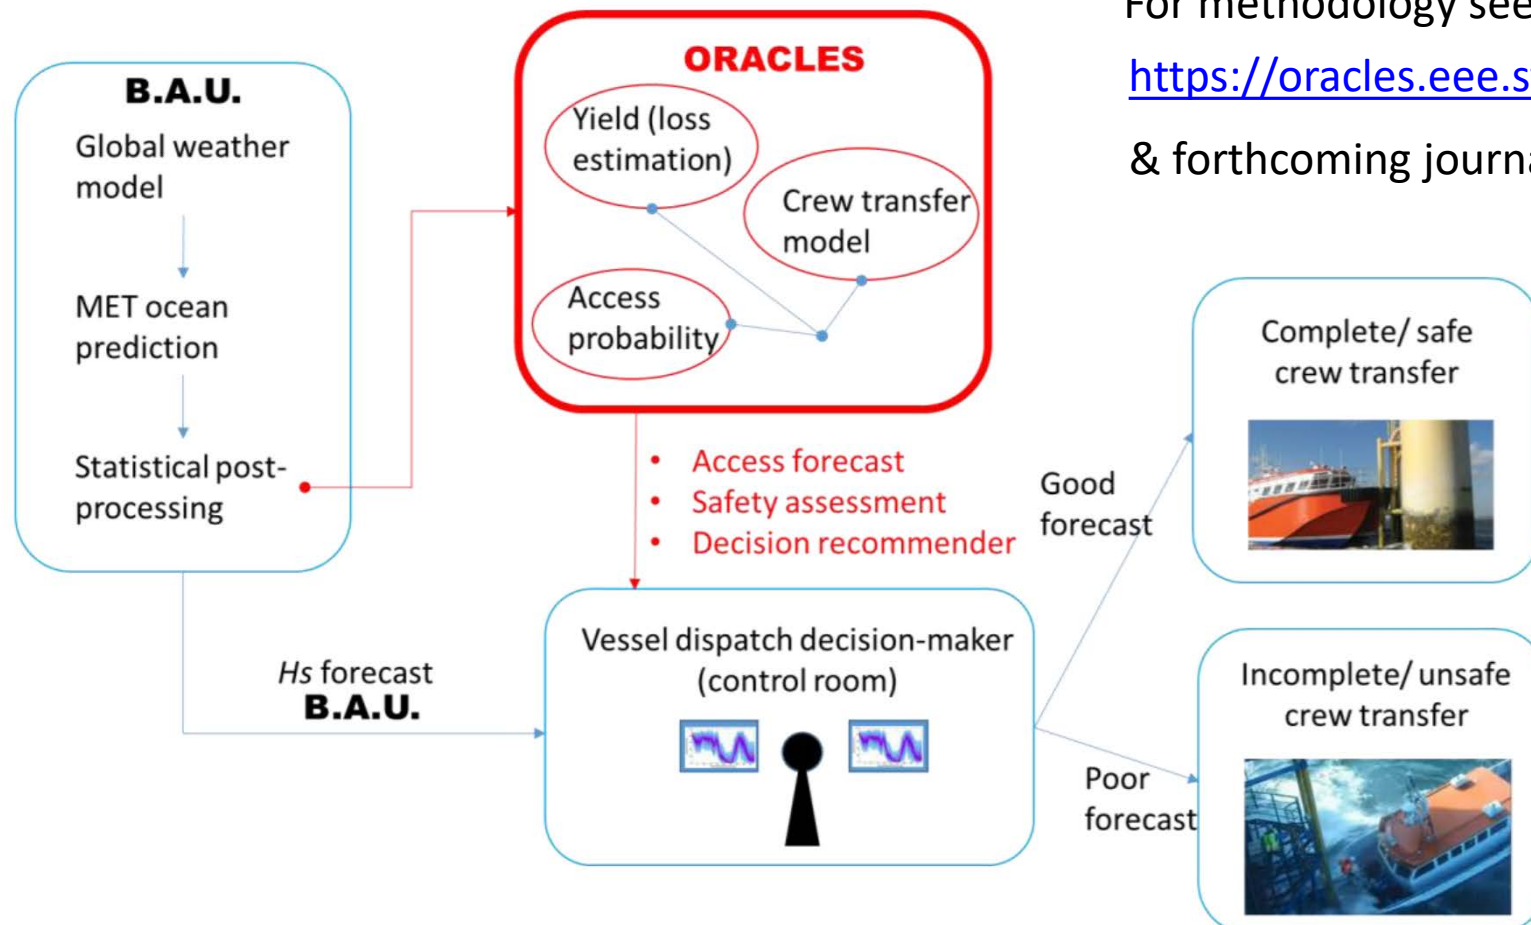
For methodology see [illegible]

https://oracles.eee.s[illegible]

& forthcoming journa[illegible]

B.A.U.

Global weather model

MET ocean prediction

Statistical post-processing

ORACLES

Yield (loss estimation)

Crew transfer model

Access probability

• Access forecast
• Safety assessment
• Decision recommender

Hs forecast
B.A.U.

Vessel dispatch decision-maker (control room)

Good forecast

Poor forecast

Complete/ safe crew transfer

Incomplete/ unsafe crew transfer